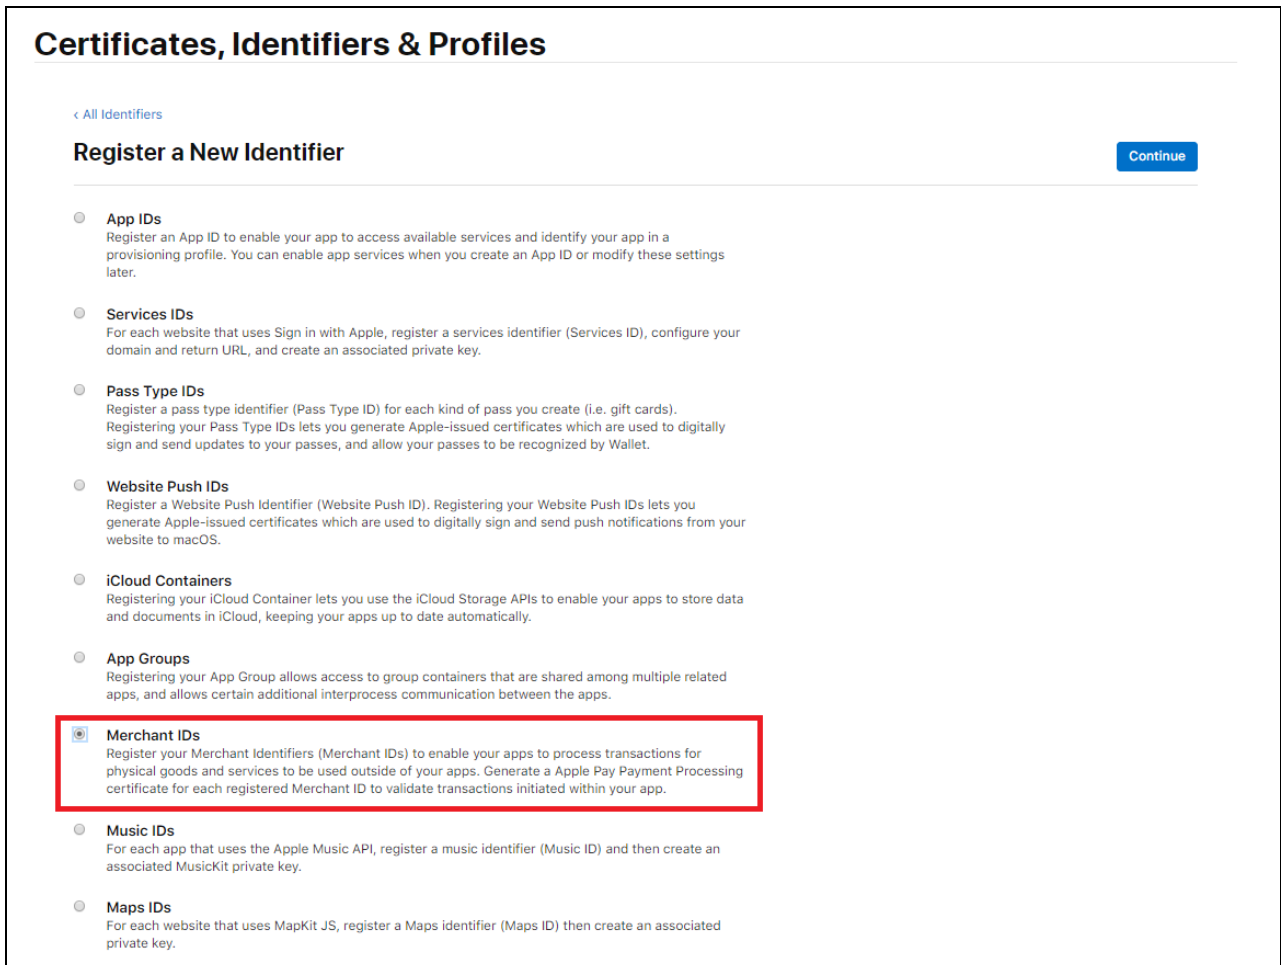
Certificates, Identifiers & Profiles

‹ All Identifiers

Register a New Identifier

Continue

App IDs
Register an App ID to enable your app to access available services and identify your app in a provisioning profile. You can enable app services when you create an App ID or modify these settings later.

Services IDs
For each website that uses Sign in with Apple, register a services identifier (Services ID), configure your domain and return URL, and create an associated private key.

Pass Type IDs
Register a pass type identifier (Pass Type ID) for each kind of pass you create (i.e. gift cards). Registering your Pass Type IDs lets you generate Apple-issued certificates which are used to digitally sign and send updates to your passes, and allow your passes to be recognized by Wallet.

Website Push IDs
Register a Website Push Identifier (Website Push ID). Registering your Website Push IDs lets you generate Apple-issued certificates which are used to digitally sign and send push notifications from your website to macOS.

iCloud Containers
Registering your iCloud Container lets you use the iCloud Storage APIs to enable your apps to store data and documents in iCloud, keeping your apps up to date automatically.

App Groups
Registering your App Group allows access to group containers that are shared among multiple related apps, and allows certain additional interprocess communication between the apps.

Merchant IDs
Register your Merchant Identifiers (Merchant IDs) to enable your apps to process transactions for physical goods and services to be used outside of your apps. Generate a Apple Pay Payment Processing certificate for each registered Merchant ID to validate transactions initiated within your app.

Music IDs
For each app that uses the Apple Music API, register a music identifier (Music ID) and then create an associated MusicKit private key.

Maps IDs
For each website that uses MapKit JS, register a Maps identifier (Maps ID) then create an associated private key.